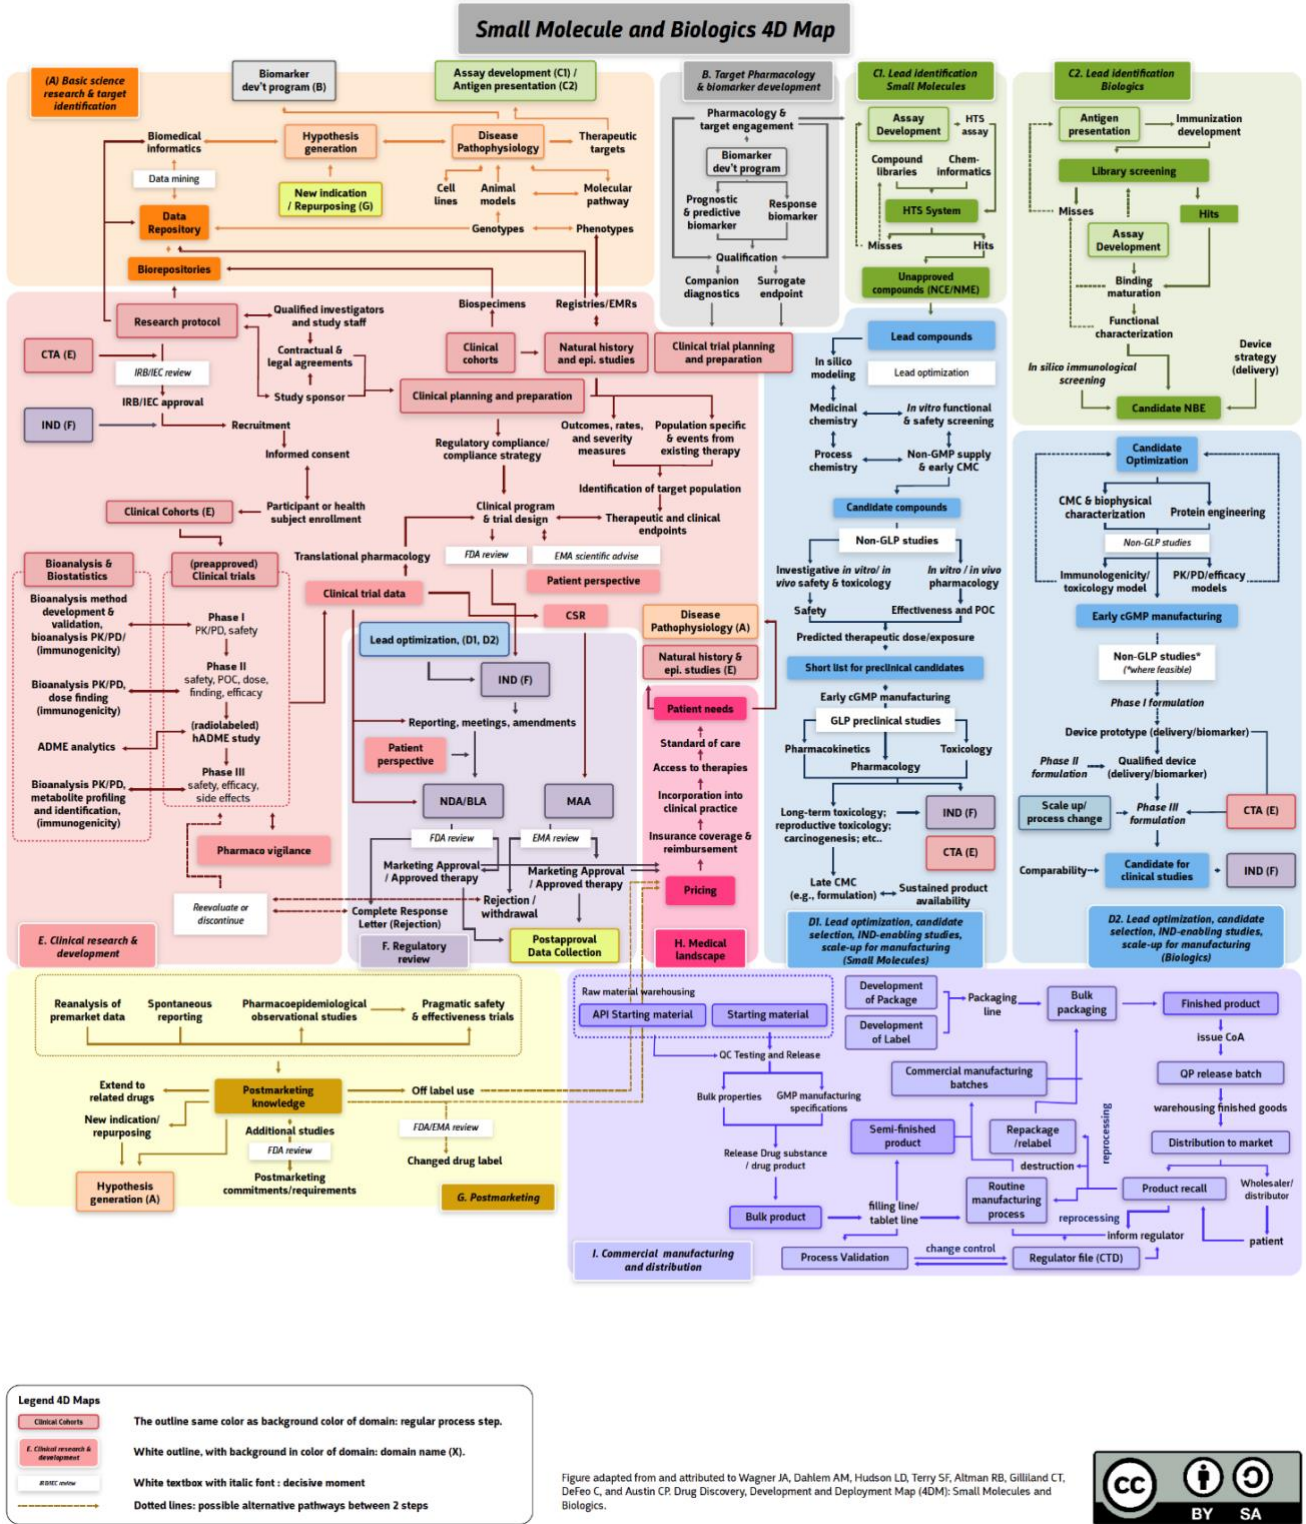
Small Molecule and Biologics 4D Map

(A) Basic science research & target identification

Biomarker dev't program (B)

Assay development (C1) / Antigen presentation (C2)

B. Target Pharmacology & biomarker development

C1. Lead identification Small Molecules

C2. Lead identification Biologics

Biomedical informatics
Hypothesis generation
Disease Pathophysiology
Therapeutic targets
Data mining
New indication / Repurposing (G)
Cell lines
Animal models
Molecular pathway
Data Repository
Genotypes
Phenotypes
Biorepositories

Pharmacology & target engagement
Biomarker dev't program
Prognostic & predictive biomarker
Response biomarker
Qualification
Companion diagnostics
Surrogate endpoint

Assay Development
HTS assay
Compound libraries
Chem-informatics
HTS System
Misses
Hits
Unapproved compounds (NCE/NME)

Antigen presentation
Immunization development
Library screening
Misses
Hits
Assay Development
Binding maturation
Functional characterization
In silico immunological screening
Device strategy (delivery)
Candidate NBE

Biospecimens
Registries/EMRs
Research protocol
Qualified investigators and study staff
Contractual & legal agreements
Study sponsor
CTA (E)
IRB/IEC review
IRB/IEC approval
IND (F)
Recruitment
Informed consent
Clinical cohorts
Natural history and epi. studies
Clinical trial planning and preparation
Clinical planning and preparation
Regulatory compliance/ compliance strategy
Outcomes, rates, and severity measures
Population specific & events from existing therapy
Identification of target population
Clinical Cohorts (E)
Participant or health subject enrollment
Clinical program & trial design
Therapeutic and clinical endpoints
Translational pharmacology
FDA review
EMA scientific advise
Patient perspective
Bioanalysis & Biostatistics
(preapproved) Clinical trials
Clinical trial data
CSR
Bioanalysis method development & validation, bioanalysis PK/PD/ (immunogenicity)
Phase I PK/PD, safety
Bioanalysis PK/PD, dose finding (immunogenicity)
Phase II safety, POC, dose, finding, efficacy
ADME analytics
(radiolabeled) hADME study
Bioanalysis PK/PD, metabolite profiling and identification, (immunogenicity)
Phase III safety, efficacy, side effects
Pharmaco vigilance
Reevaluate or discontinue
E. Clinical research & development

Lead optimization, (D1, D2)
IND (F)
Reporting, meetings, amendments
Patient perspective
NDA/BLA
MAA
FDA review
EMA review
Marketing Approval / Approved therapy
Marketing Approval / Approved therapy
Rejection / withdrawal
Complete Response Letter (Rejection)
F. Regulatory review
Postapproval Data Collection

Disease Pathophysiology (A)
Natural history & epi. studies (E)
Patient needs
Standard of care
Access to therapies
Incorporation into clinical practice
Insurance coverage & reimbursement
Pricing
H. Medical landscape

Lead compounds
In silico modeling
Lead optimization
Medicinal chemistry
In vitro functional & safety screening
Process chemistry
Non-GMP supply & early CMC
Candidate compounds
Non-GLP studies
Investigative in vitro/ in vivo safety & toxicology
In vitro / in vivo pharmacology
Safety
Effectiveness and POC
Predicted therapeutic dose/exposure
Short list for preclinical candidates
Early cGMP manufacturing
GLP preclinical studies
Pharmacokinetics
Toxicology
Pharmacology
Long-term toxicology; reproductive toxicology; carcinogenesis; etc..
IND (F)
CTA (E)
Late CMC (e.g., formulation)
Sustained product availability
D1. Lead optimization, candidate selection, IND-enabling studies, scale-up for manufacturing (Small Molecules)

Candidate Optimization
CMC & biophysical characterization
Protein engineering
Non-GLP studies
Immunogenicity/ toxicology model
PK/PD/efficacy models
Early cGMP manufacturing
Non-GLP studies* (*where feasible)
Phase I formulation
Device prototype (delivery/biomarker)
Phase II formulation
Qualified device (delivery/biomarker)
Scale up/ process change
Phase III formulation
CTA (E)
Comparability
Candidate for clinical studies
IND (F)
D2. Lead optimization, candidate selection, IND-enabling studies, scale-up for manufacturing (Biologics)

Reanalysis of premarket data
Spontaneous reporting
Pharmacoepidemiological observational studies
Pragmatic safety & effectiveness trials
Extend to related drugs
Postmarketing knowledge
Off label use
New indication/ repurposing
Additional studies
FDA review
FDA/EMA review
Changed drug label
Postmarketing commitments/requirements
Hypothesis generation (A)
G. Postmarketing

Raw material warehousing
API Starting material
Starting material
Development of Package
Development of Label
Packaging line
Bulk packaging
Finished product
issue CoA
QC Testing and Release
Commercial manufacturing batches
QP release batch
Bulk properties
GMP manufacturing specifications
warehousing finished goods
Semi-finished product
Repackage /relabel
reprocessing
Distribution to market
destruction
Release Drug substance / drug product
Routine manufacturing process
Product recall
Wholesaler/ distributor
Bulk product
filling line/ tablet line
reprocessing
inform regulator
patient
I. Commercial manufacturing and distribution
Process Validation
change control
Regulator file (CTD)

Legend 4D Maps
Clinical Cohorts — The outline same color as background color of domain: regular process step.
E. Clinical research & development — White outline, with background in color of domain: domain name (X).
IRB/IEC review — White textbox with italic font : decisive moment
Dotted lines: possible alternative pathways between 2 steps

Figure adapted from and attributed to Wagner JA, Dahlem AM, Hudson LD, Terry SF, Altman RB, Gilliland CT, DeFeo C, and Austin CP. Drug Discovery, Development and Deployment Map (4DM): Small Molecules and Biologics.

cc BY SA